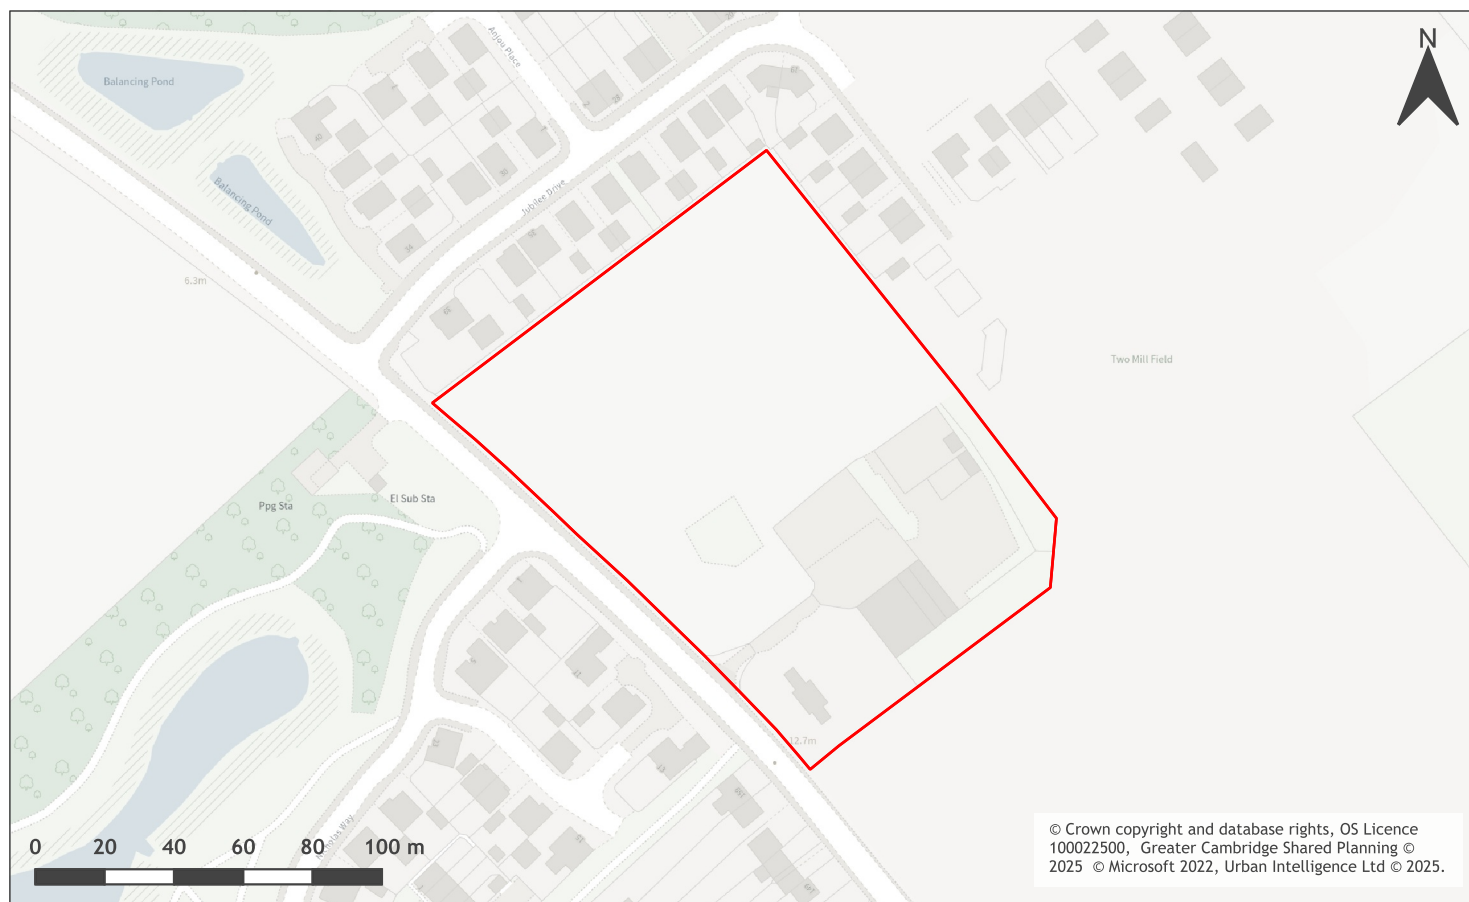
N

Balancing Pond

Balancing Pond

Anjou Place

Jubilee Drive

6.3m

Two Mill Field

Ppg Sta

El Sub Sta

12.7m

Nicholas Way

0 20 40 60 80 100 m

© Crown copyright and database rights, OS Licence 100022500, Greater Cambridge Shared Planning © 2025 © Microsoft 2022, Urban Intelligence Ltd © 2025.